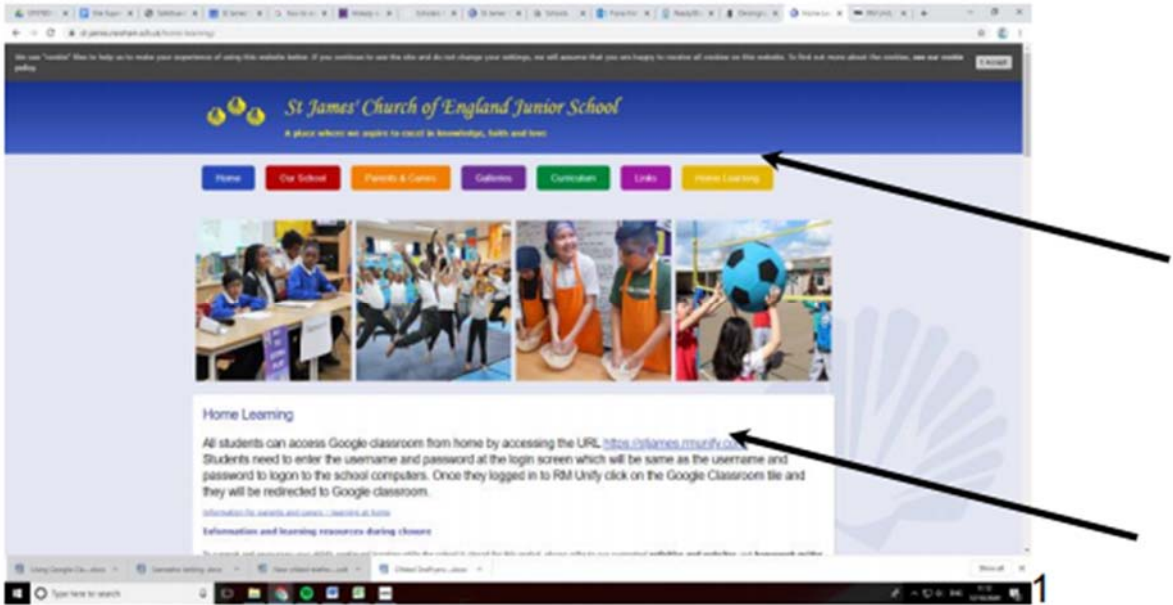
St James' Church of England Junior School

A place where we aspire to excel in knowledge, faith and love

Home | Our School | Parents & Carers | Galleries | Curriculum | Links | Home Learning

Home Learning

All students can access Google classroom from home by accessing the URL https://stjames.rmunify.com Students need to enter the username and password at the login screen which will be same as the username and password to logon to the school computers. Once they logged in to RM Unify click on the Google Classroom tile and they will be redirected to Google classroom.

Information for parents and carers / learning at home

Information and learning resources during closure

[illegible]

Accept

Type here to search

1